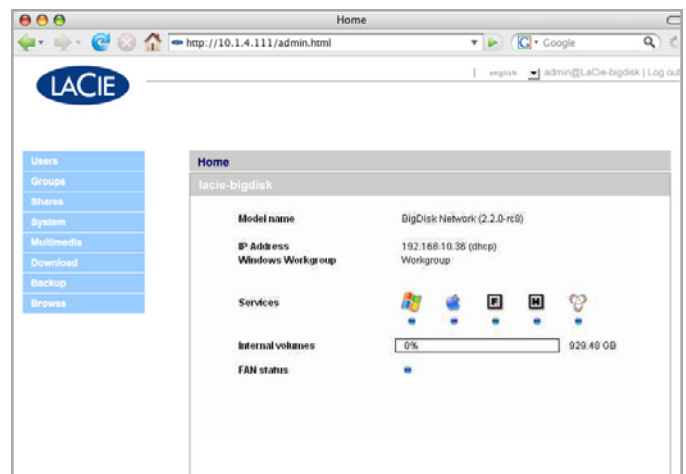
Home

http://10.1.4.111/admin.html

Google

LACIE

| english | admin@LaCie-bigdisk | Log out

Users
Groups
Shares
System
Multimedia
Download
Backup
Browse

Home

lacie-bigdisk

Model name BigDisk Network (2.2.0-rc0)

IP Address 192.168.10.36 (dhcp)
Windows Workgroup Workgroup

Services

F H

Internal volumes 0% 929.48 GB

FAN status